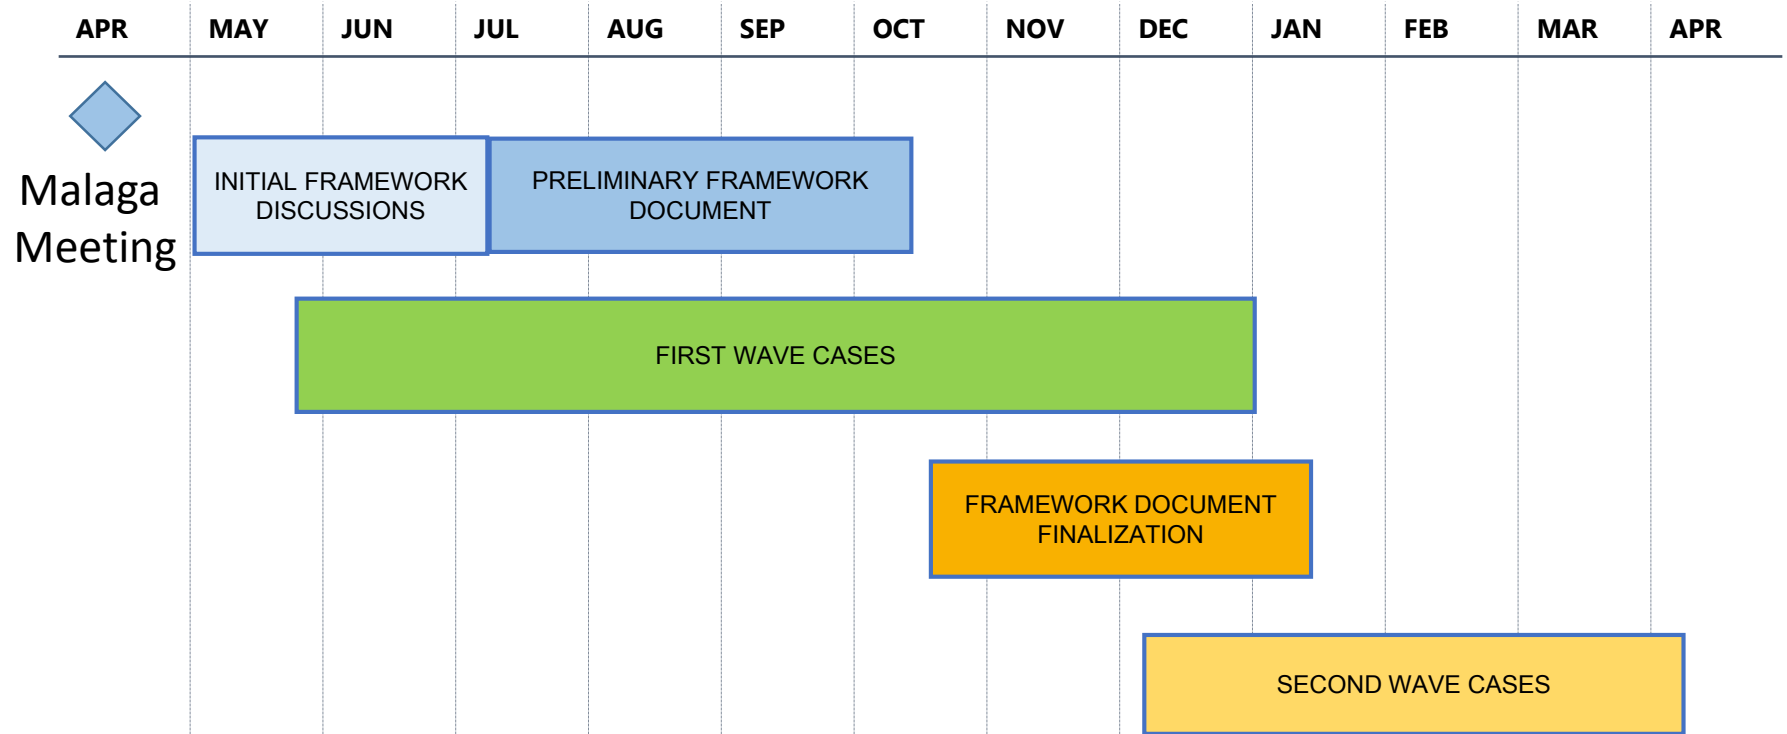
APR MAY JUN JUL AUG SEP OCT NOV DEC JAN FEB MAR APR

Malaga Meeting

INITIAL FRAMEWORK DISCUSSIONS

PRELIMINARY FRAMEWORK DOCUMENT

FIRST WAVE CASES

FRAMEWORK DOCUMENT FINALIZATION

SECOND WAVE CASES